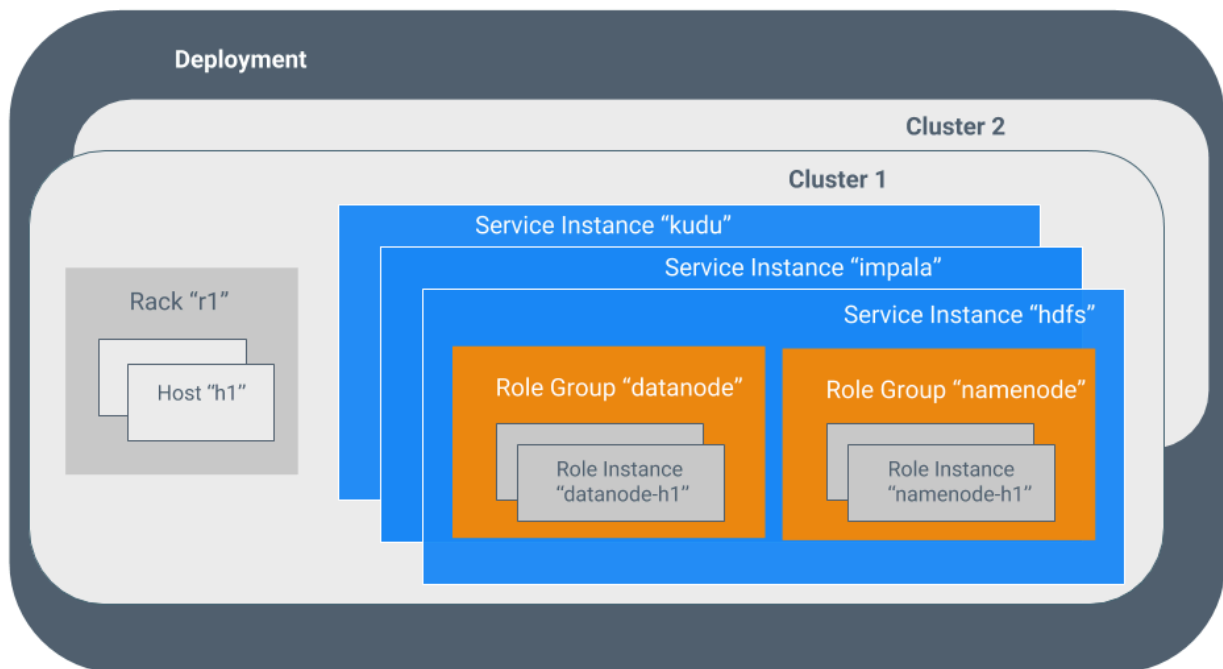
Deployment

Cluster 2

Cluster 1

Rack “r1”

Host “h1”

Service Instance “kudu”

Service Instance “impala”

Service Instance “hdfs”

Role Group “datanode”

Role Instance “datanode-h1”

Role Group “namenode”

Role Instance “namenode-h1”